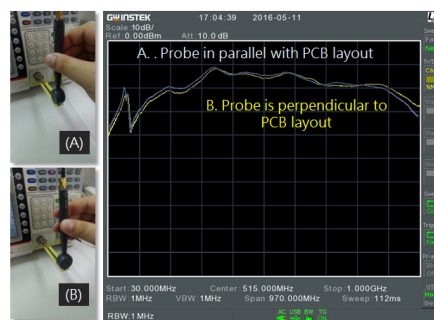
(A)

(B)

GWINSTEK 17:04:39 2016-05-11
Scale:10dB/
Ref:0.00dBm Att:10.0 dB

A. . Probe in parallel with PCB layout

B. Probe is perpendicular to PCB layout

Start:30.000MHz Center:515.000MHz Stop:1.000GHz
RBW:1MHz VBW:1MHz Span:970.000MHz Sweep:112ms
RBW:1 MHz